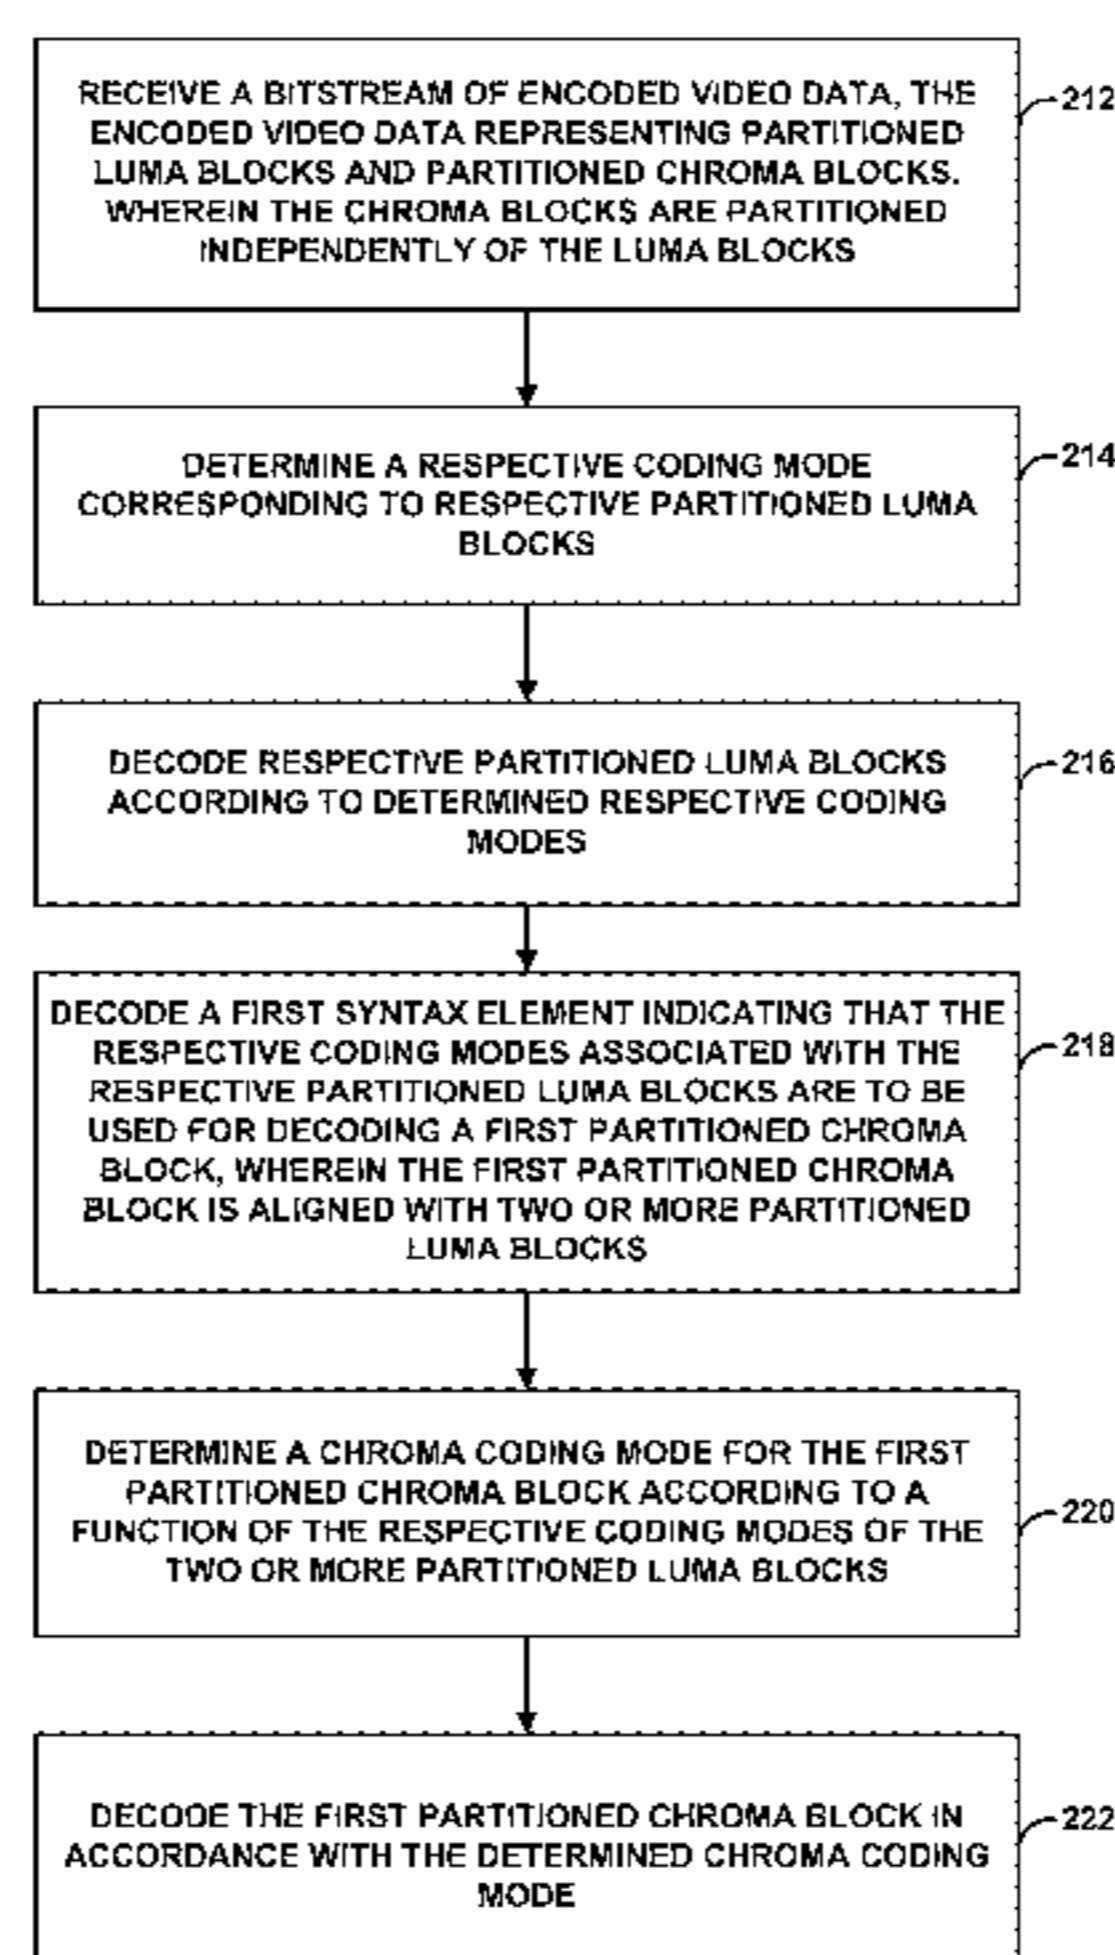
RECEIVE A BITSTREAM OF ENCODED VIDEO DATA, THE ENCODED VIDEO DATA REPRESENTING PARTITIONED LUMA BLOCKS AND PARTITIONED CHROMA BLOCKS. WHEREIN THE CHROMA BLOCKS ARE PARTITIONED INDEPENDENTLY OF THE LUMA BLOCKS

212

DETERMINE A RESPECTIVE CODING MODE CORRESPONDING TO RESPECTIVE PARTITIONED LUMA BLOCKS

214

DECODE RESPECTIVE PARTITIONED LUMA BLOCKS ACCORDING TO DETERMINED RESPECTIVE CODING MODES

216

DECODE A FIRST SYNTAX ELEMENT INDICATING THAT THE RESPECTIVE CODING MODES ASSOCIATED WITH THE RESPECTIVE PARTITIONED LUMA BLOCKS ARE TO BE USED FOR DECODING A FIRST PARTITIONED CHROMA BLOCK, WHEREIN THE FIRST PARTITIONED CHROMA BLOCK IS ALIGNED WITH TWO OR MORE PARTITIONED LUMA BLOCKS

218

DETERMINE A CHROMA CODING MODE FOR THE FIRST PARTITIONED CHROMA BLOCK ACCORDING TO A FUNCTION OF THE RESPECTIVE CODING MODES OF THE TWO OR MORE PARTITIONED LUMA BLOCKS

220

DECODE THE FIRST PARTITIONED CHROMA BLOCK IN ACCORDANCE WITH THE DETERMINED CHROMA CODING MODE

222